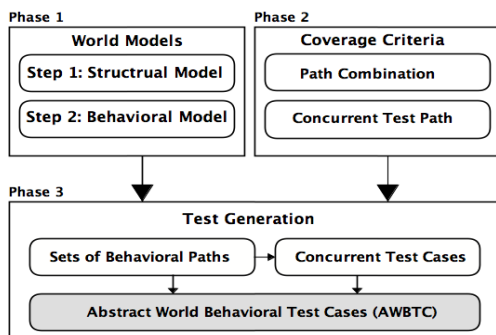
Phase 1

World Models

Step 1: Structrual Model

Step 2: Behavioral Model

Phase 2

Coverage Criteria

Path Combination

Concurrent Test Path

Phase 3

Test Generation

Sets of Behavioral Paths

Concurrent Test Cases

Abstract World Behavioral Test Cases (AWBTC)